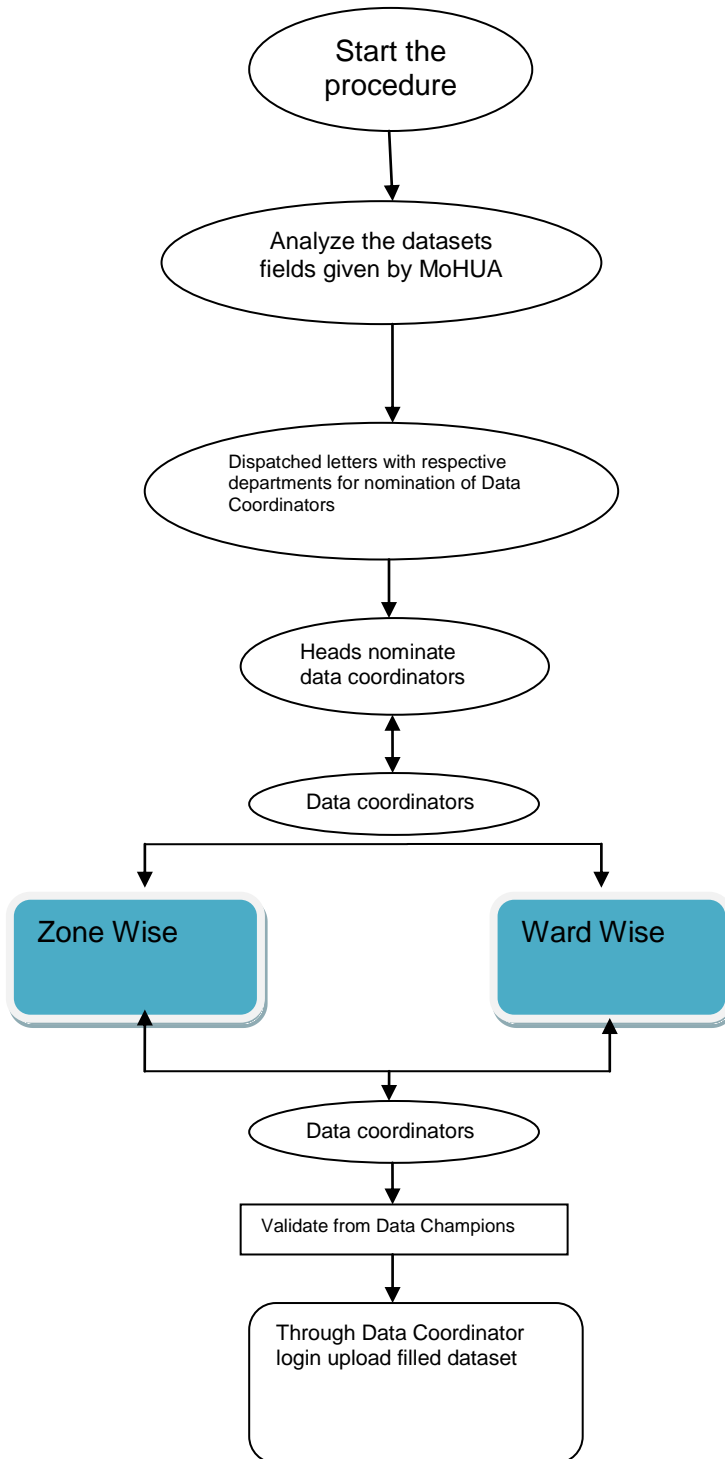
Start the procedure

Analyze the datasets fields given by MoHUA

Dispatched letters with respective departments for nomination of Data Coordinators

Heads nominate data coordinators

Data coordinators

Zone Wise

Ward Wise

Data coordinators

Validate from Data Champions

Through Data Coordinator login upload filled dataset